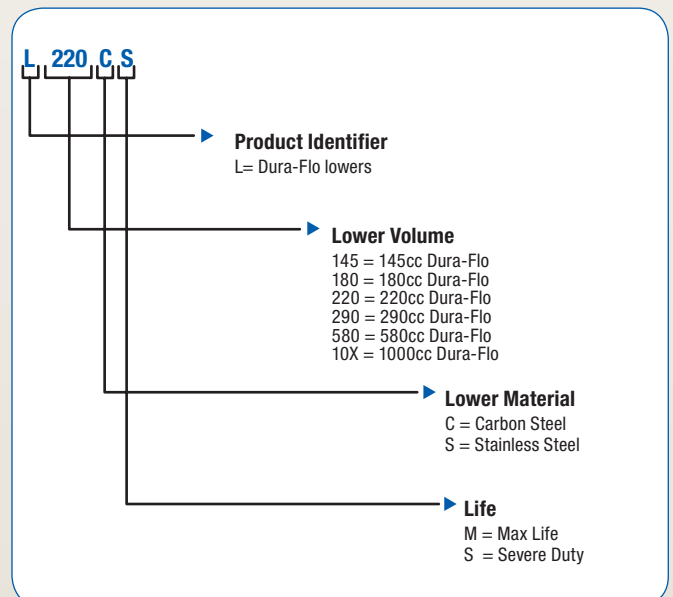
L 220 C S

Product Identifier
L= Dura-Flo lowers

Lower Volume
145 = 145cc Dura-Flo
180 = 180cc Dura-Flo
220 = 220cc Dura-Flo
290 = 290cc Dura-Flo
580 = 580cc Dura-Flo
10X = 1000cc Dura-Flo

Lower Material
C = Carbon Steel
S = Stainless Steel

Life
M = Max Life
S = Severe Duty